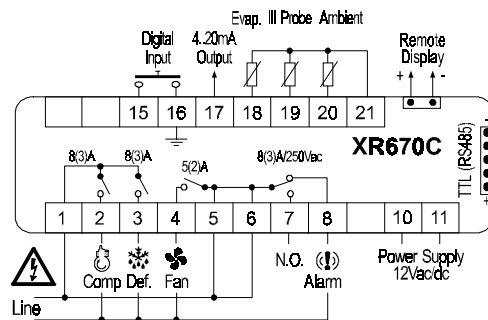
Evap. III Probe Ambient

Digital Input

4..20mA Output

Remote Display

+ ↑ -

15 16 17 18 19 20 21

XR670C

TTL (RS485)

8(3)A 8(3)A 5(2)A 8(3)A/250Vac

1 2 3 4 5 6 7 8 10 11

Comp Def. Fan

N.O. Alarm

Power Supply 12Vac/dc

Line